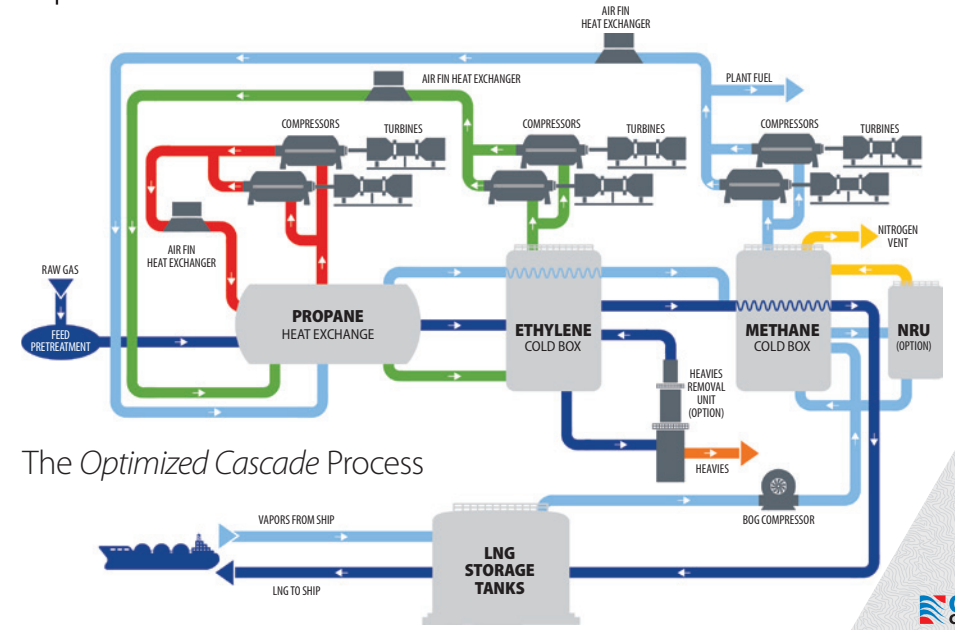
AIR FIN HEAT EXCHANGER

AIR FIN HEAT EXCHANGER

PLANT FUEL

COMPRESSORS
TURBINES

COMPRESSORS
TURBINES

COMPRESSORS
TURBINES

AIR FIN HEAT EXCHANGER

NITROGEN VENT

RAW GAS

FEED PRETREATMENT

PROPANE
HEAT EXCHANGE

ETHYLENE
COLD BOX

METHANE
COLD BOX

NRU
(OPTION)

HEAVIES REMOVAL UNIT (OPTION)

HEAVIES

The *Optimized Cascade* Process

BOG COMPRESSOR

VAPORS FROM SHIP

LNG TO SHIP

LNG
STORAGE
TANKS